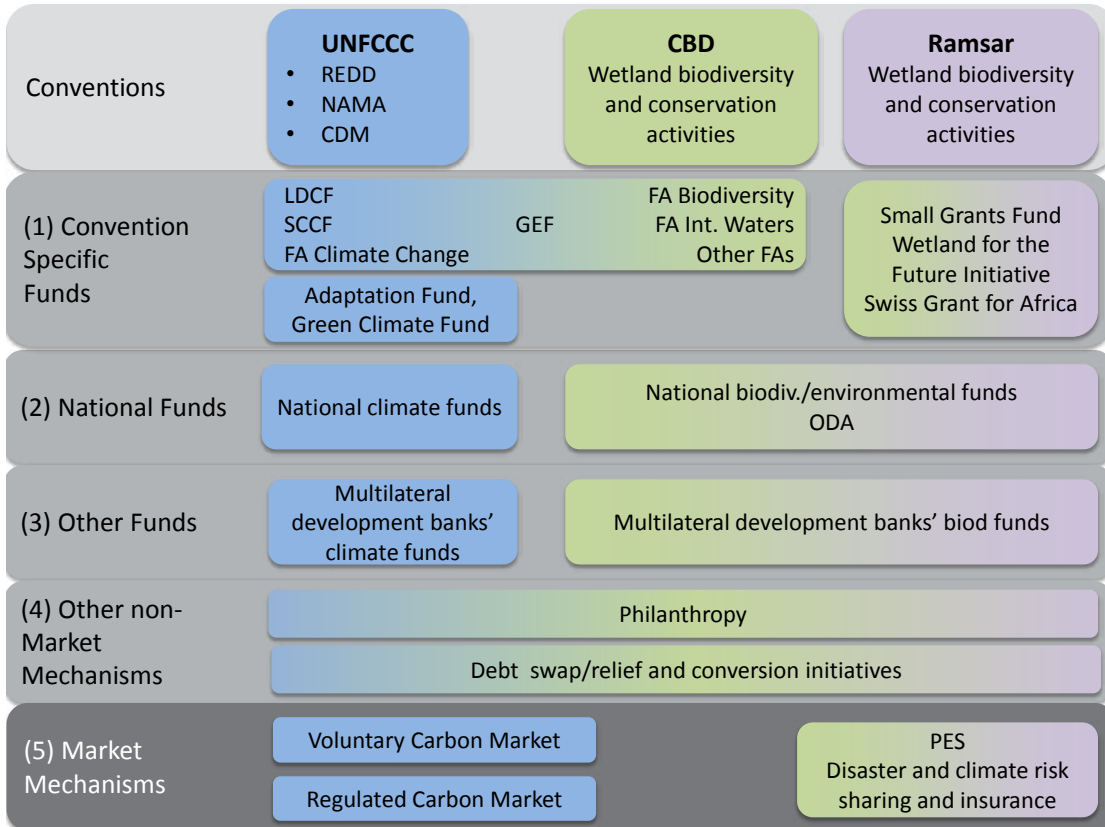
Conventions

**UNFCCC**
• REDD
• NAMA
• CDM

**CBD**
Wetland biodiversity and conservation activities

**Ramsar**
Wetland biodiversity and conservation activities

(1) Convention Specific Funds

LDCF
SCCF
FA Climate Change
GEF
FA Biodiversity
FA Int. Waters
Other FAs

Small Grants Fund
Wetland for the Future Initiative
Swiss Grant for Africa

Adaptation Fund, Green Climate Fund

(2) National Funds

National climate funds

National biodiv./environmental funds
ODA

(3) Other Funds

Multilateral development banks' climate funds

Multilateral development banks' biod funds

(4) Other non-Market Mechanisms

Philanthropy

Debt swap/relief and conversion initiatives

(5) Market Mechanisms

Voluntary Carbon Market

Regulated Carbon Market

PES
Disaster and climate risk sharing and insurance